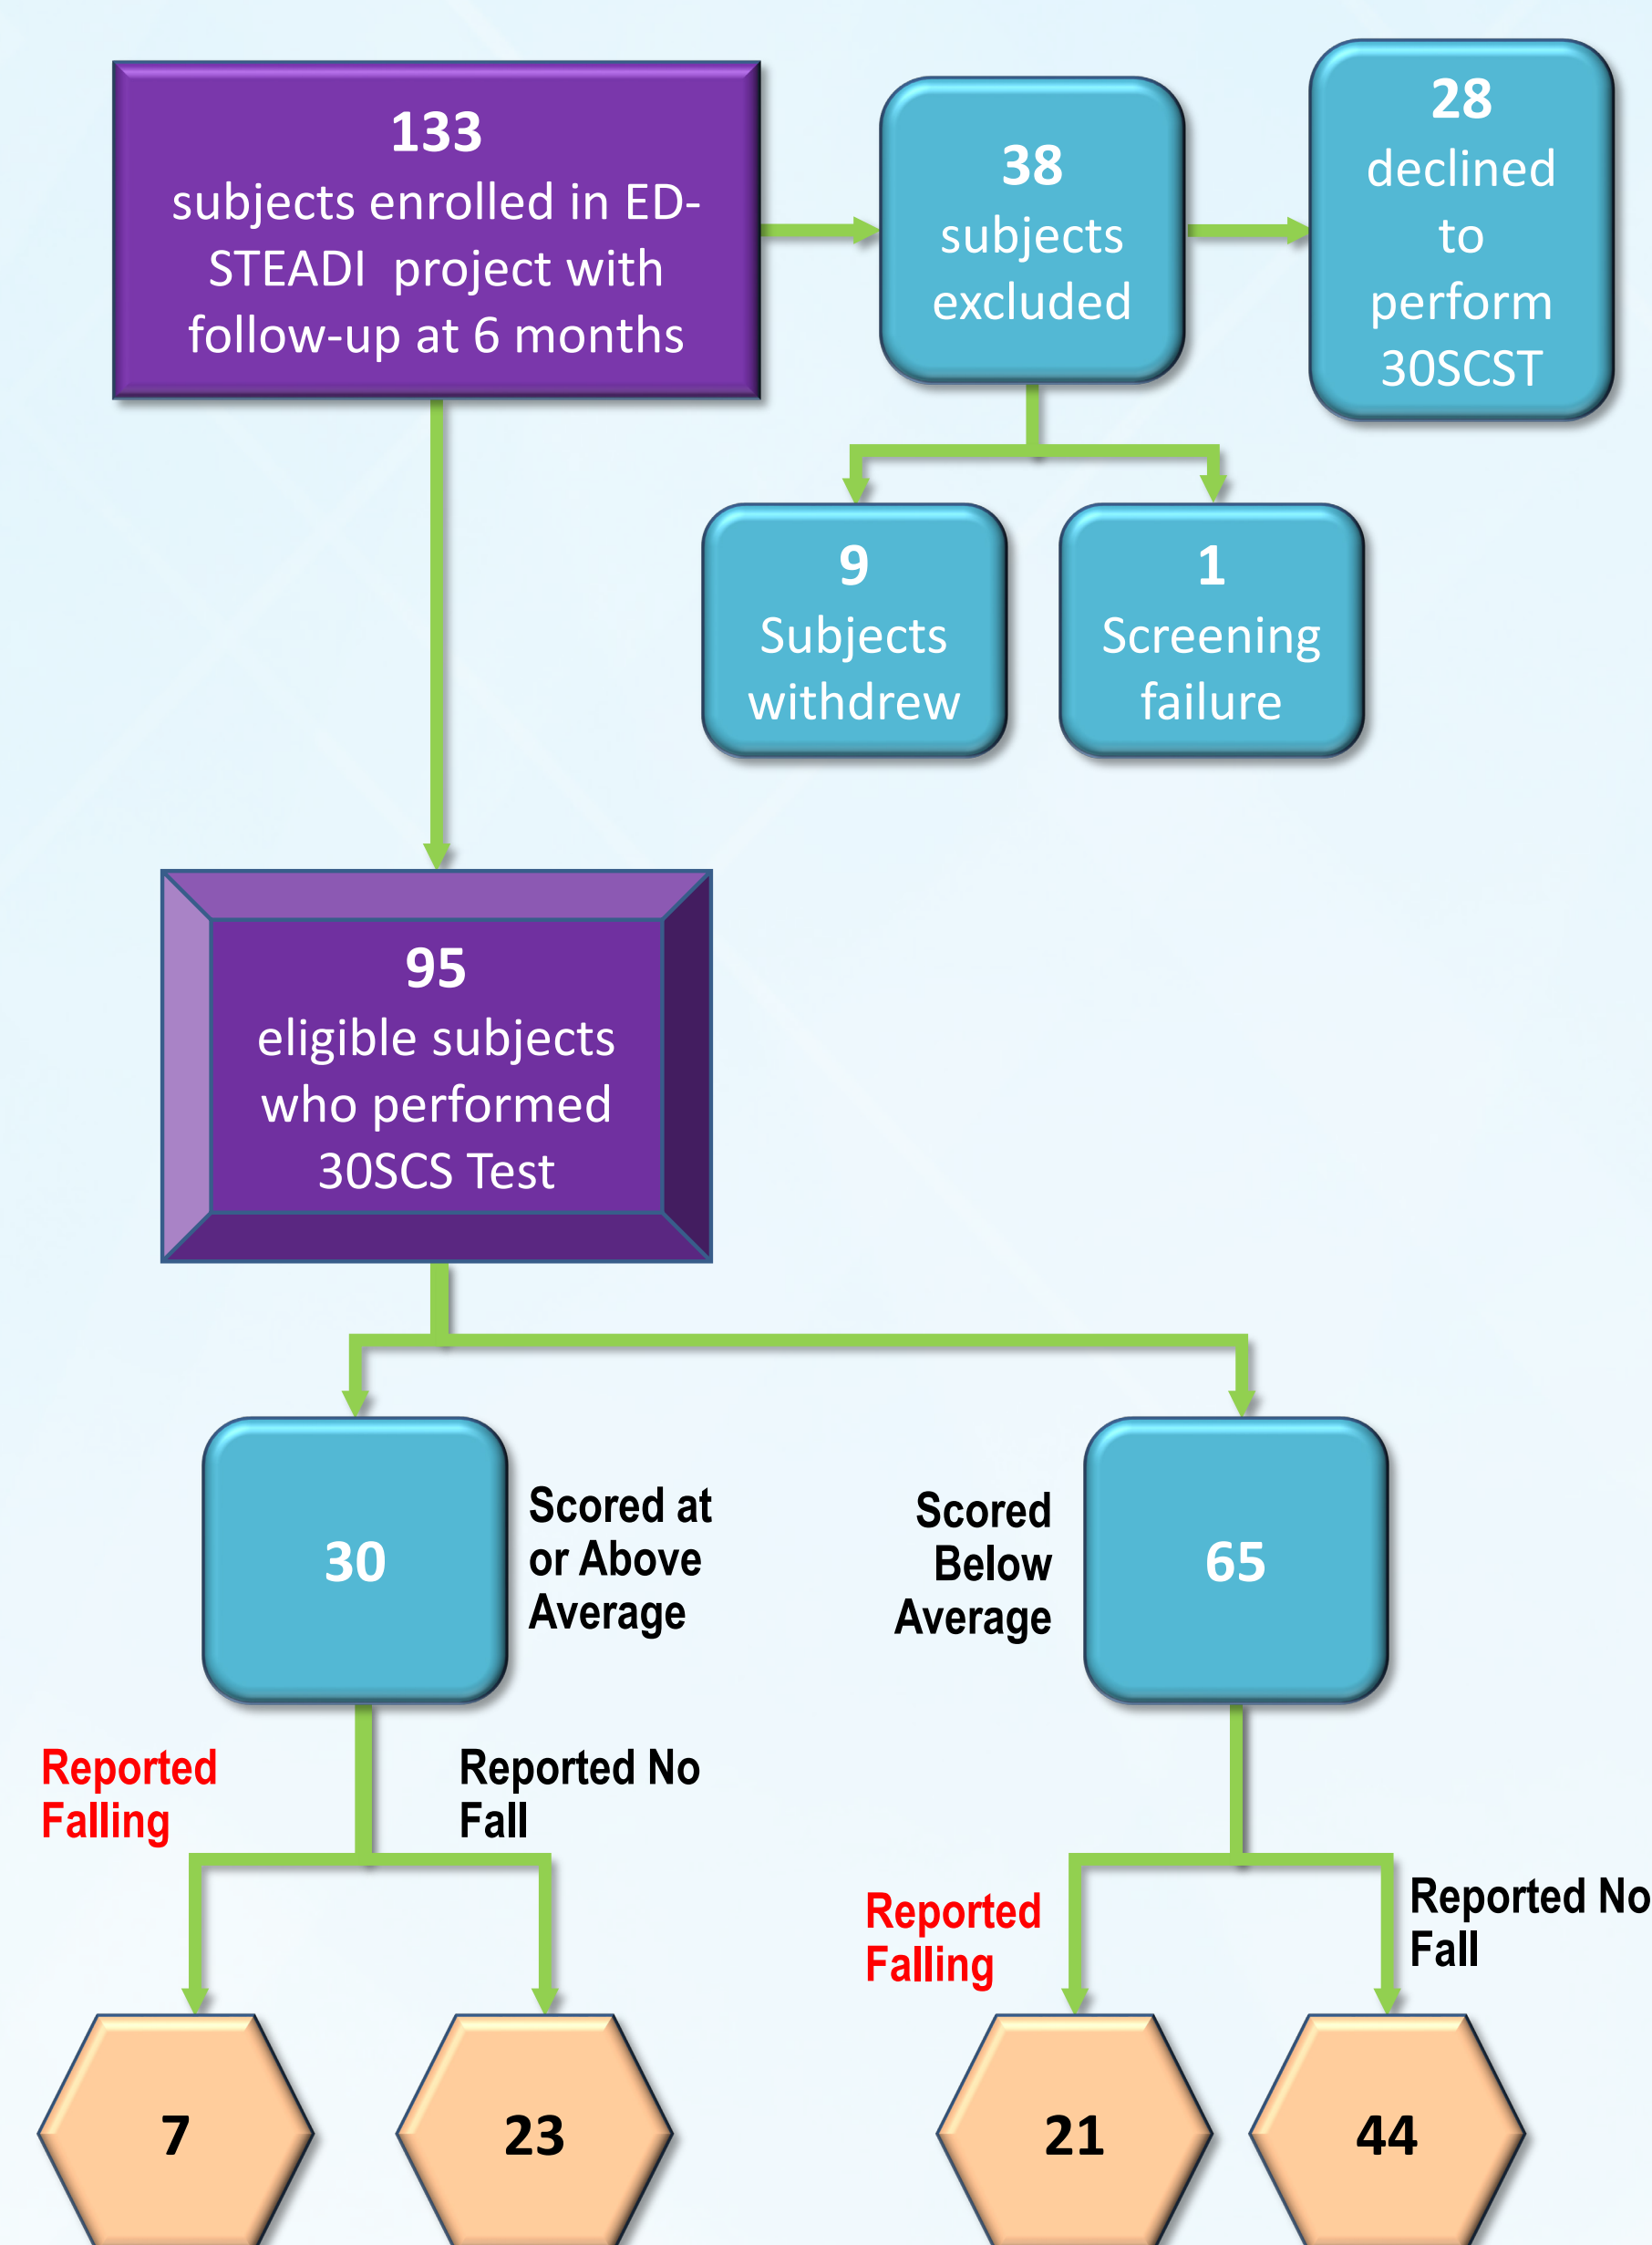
133
subjects enrolled in ED-STEADI project with follow-up at 6 months

38
subjects excluded

28
declined to perform 30SCST

9
Subjects withdrew

1
Screening failure

95
eligible subjects who performed 30SCS Test

30

Scored at or Above Average

Scored Below Average

65

Reported Falling

Reported No Fall

Reported Falling

Reported No Fall

7

23

21

44